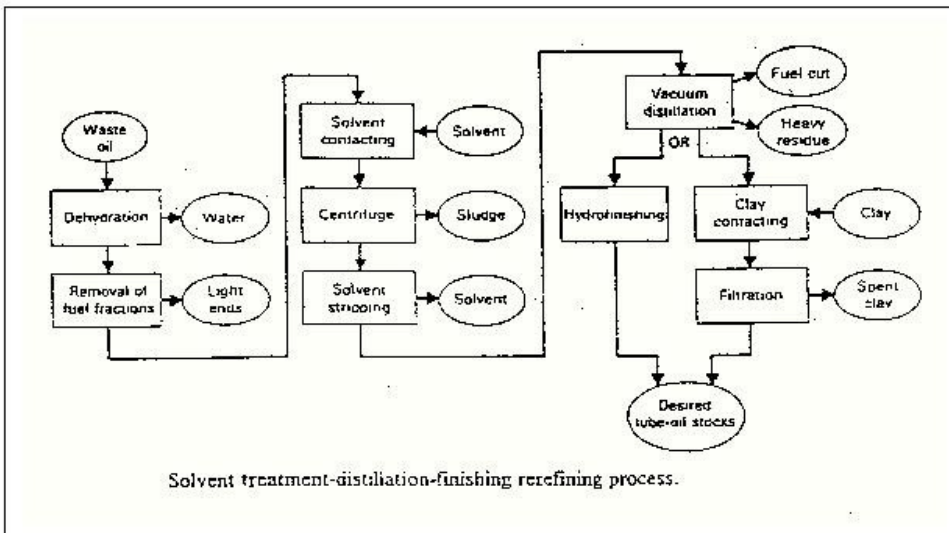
Waste oil

Dehydration

Water

Removal of fuel fractions

Light ends

Solvent contacting

Solvent

Centrifuge

Sludge

Solvent stripping

Solvent

Vacuum distillation

Fuel cut

Heavy residue

OR

Hydrofinishing

Clay contacting

Clay

Filtration

Spent clay

Desired lube-oil stocks

Solvent treatment-distillation-finishing rerefining process.